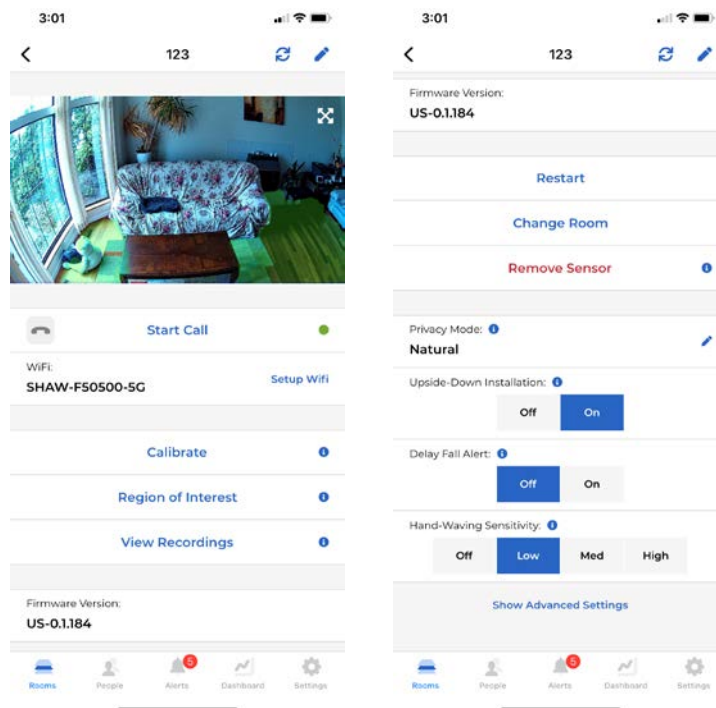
3:01

123

Start Call

WiFi:
SHAW-F50500-5G
Setup Wifi

Calibrate

Region of Interest

View Recordings

Firmware Version:
US-0.1.184

Rooms People 5 Alerts Dashboard Settings

3:01

123

Firmware Version:
US-0.1.184

Restart

Change Room

Remove Sensor

Privacy Mode:
Natural

Upside-Down Installation:
Off On

Delay Fall Alert:
Off On

Hand-Waving Sensitivity:
Off Low Med High

Show Advanced Settings

Rooms People 5 Alerts Dashboard Settings